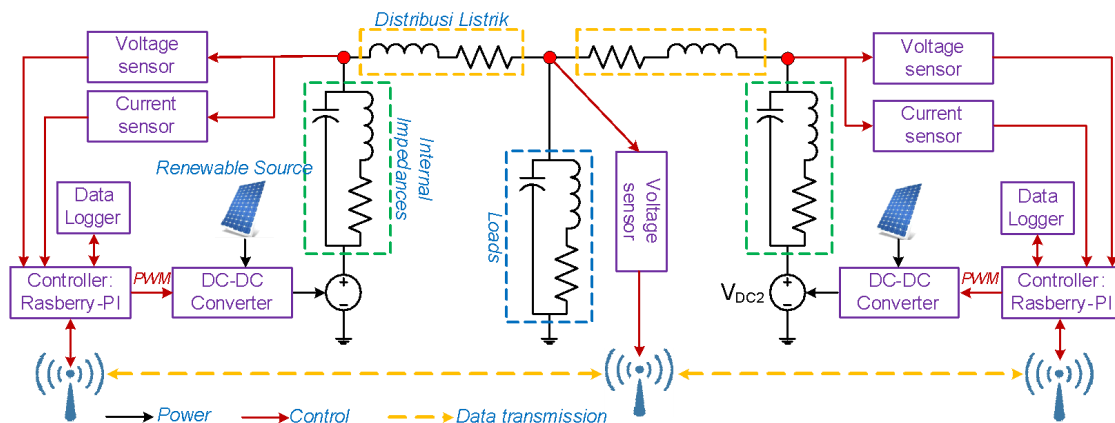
Distribusi Listrik

Voltage sensor

Current sensor

Internal Impedances

Renewable Source

Data Logger

Controller: Rasberry-PI

PWM

DC-DC Converter

Loads

Voltage sensor

Voltage sensor

Current sensor

Data Logger

$V_{DC2}$

DC-DC Converter

PWM

Controller: Rasberry-PI

Power

Control

Data transmission